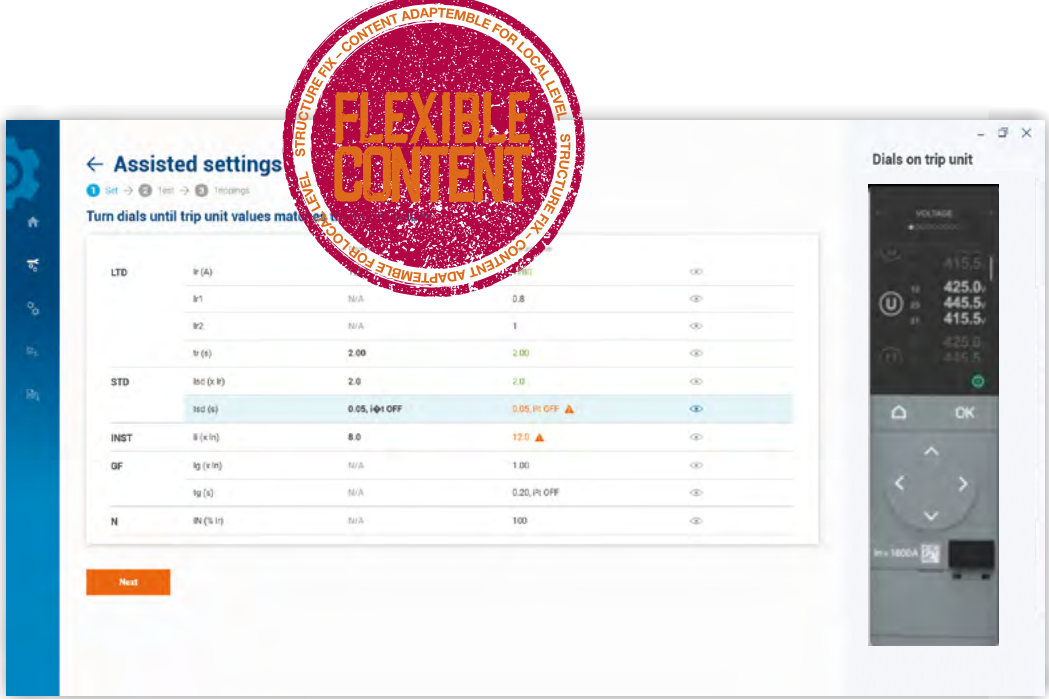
STRUCTURE FIX - CONTENT ADAPTEMBLE FOR LOCAL LEVEL STRUCTURE FIX - CONTENT ADAPTEMBLE FOR LOCAL LEVEL

FLEXIBLE CONTENT

← Assisted settings

1 Set → 2 Test → 3 Trippings

Turn dials until trip unit values matches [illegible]

| | | | | |
|---|---|---|---|---|
| LTD | Ir (A) | | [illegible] | |
| | Ir1 | N/A | 0.8 | |
| | Ir2 | N/A | 1 | |
| | tr (s) | 2.00 | 2.00 | |
| STD | Isd (x Ir) | 2.0 | 2.0 | |
| | tsd (s) | 0.05, I²t OFF | 0.05, I²t OFF | |
| INST | Ii (x In) | 8.0 | 12.0 | |
| GF | Ig (x In) | N/A | 1.00 | |
| | tg (s) | N/A | 0.20, I²t OFF | |
| N | IN (% Ir) | N/A | 100 | |

Next

Dials on trip unit

VOLTAGE

415.5

U

12 425.0V
23 445.5V
31 415.5V

425.0
445.5

OK

In = 1600A